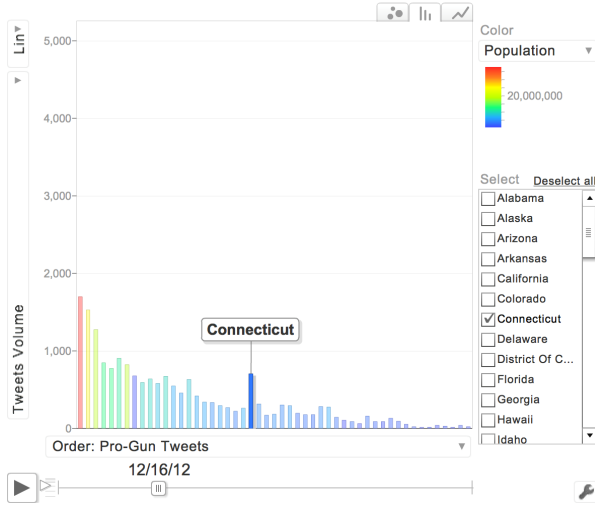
Lin

5,000

4,000

3,000

2,000

1,000

0

Tweets Volume

Connecticut

Order: Pro-Gun Tweets

12/16/12

Color

Population

20,000,000

Select

Deselect all

Alabama

Alaska

Arizona

Arkansas

California

Colorado

Connecticut

Delaware

District Of C...

Florida

Georgia

Hawaii

Idaho